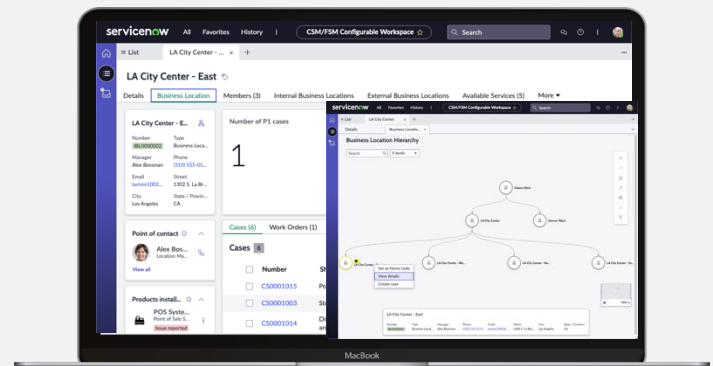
servicenow All Favorites History CSM/FSM Configurable Workspace ☆ Search

≡ List LA City Center - ... × +

LA City Center - East

Details Business Location Members (3) Internal Business Locations External Business Locations Available Services (5) More ▾

LA City Center - E...

Number BL0000002
Type Business Loca...
Manager Alex Bossman
Phone (310) 555-01...
Email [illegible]
Street 1302 S. La Br...
City Los Angeles
State / Provin... CA

Number of P1 cases

1

Point of contact

Alex Bos... Location Ma...

View all

Products install...

POS Syste... Point of Sale S... Issue reported

Cases (6) Work Orders (1)

Cases 6

Number
CS0001015
CS0001003
CS0001014

servicenow All Favorites History CSM/FSM Configurable Workspace

List LA City Center

Details Business Location ×

Business Location Hierarchy

Search 3 levels

Greens West

LA City Center Denver West

LA City Center - East LA City Center - Wo... LA City Center - No... LA City Center - So...

Set as Home node
View details
Create case

LA City Center - East

MacBook